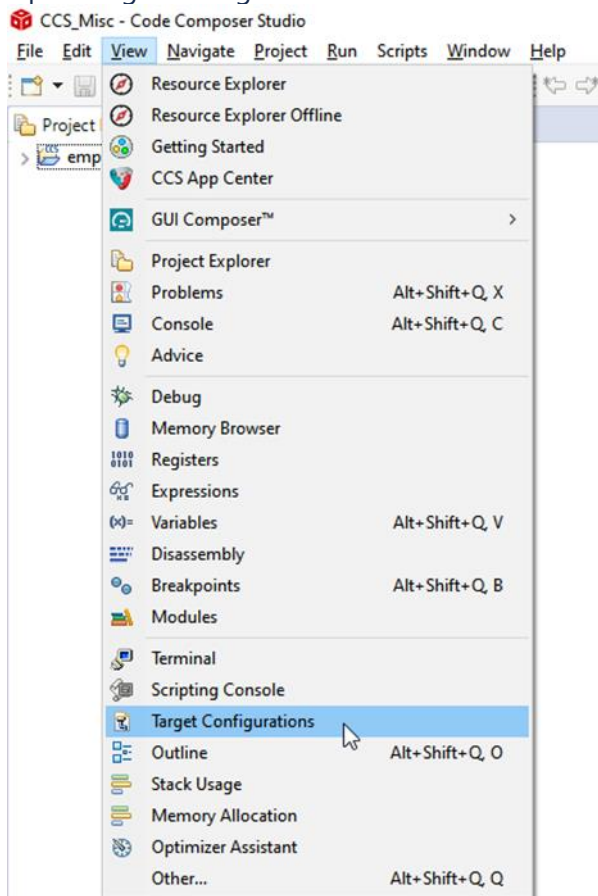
CCS_Misc - Code Composer Studio

File Edit View Navigate Project Run Scripts Window Help

Project

emp

Resource Explorer
Resource Explorer Offline
Getting Started
CCS App Center
GUI Composer™ >
Project Explorer
Problems Alt+Shift+Q, X
Console Alt+Shift+Q, C
Advice
Debug
Memory Browser
Registers
Expressions
Variables Alt+Shift+Q, V
Disassembly
Breakpoints Alt+Shift+Q, B
Modules
Terminal
Scripting Console
Target Configurations
Outline Alt+Shift+Q, O
Stack Usage
Memory Allocation
Optimizer Assistant
Other... Alt+Shift+Q, Q